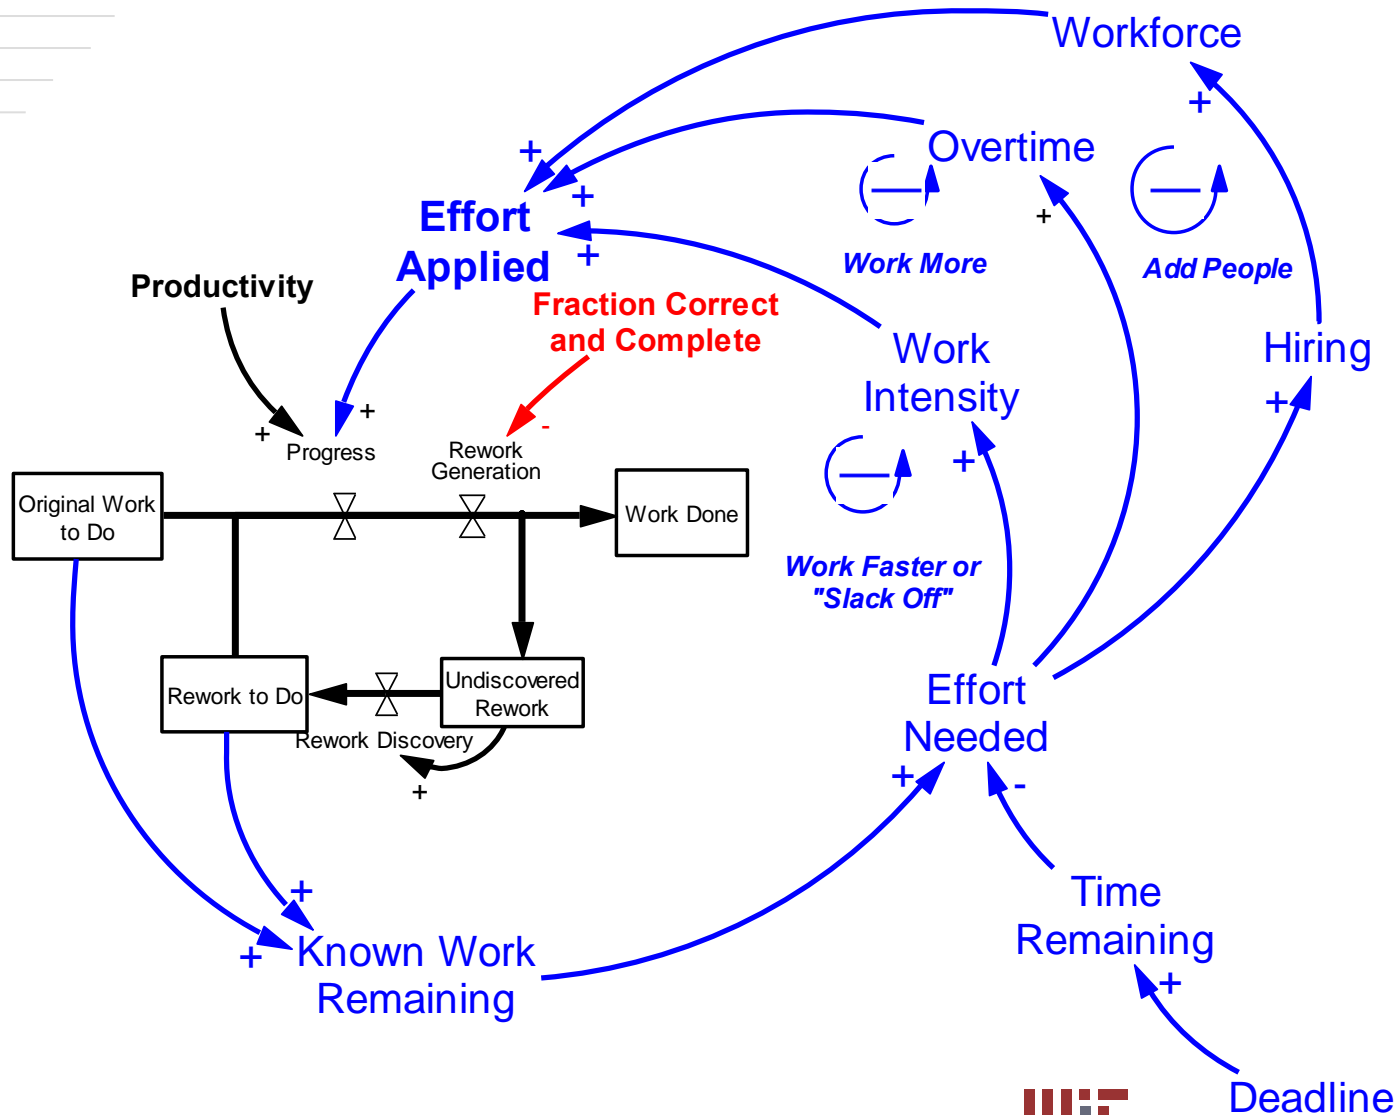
Workforce

+

Overtime

+

Effort Applied

+

+

—

Work More

+

—

Add People

Productivity

Fraction Correct and Complete

Work Intensity

Hiring

+

+

Progress

+

-

Rework Generation

—

+

+

Original Work to Do

Work Done

Work Faster or "Slack Off"

Rework to Do

Undiscovered Rework

Rework Discovery

+

Effort Needed

+

-

+

+

Known Work Remaining

Time Remaining

+

Deadline